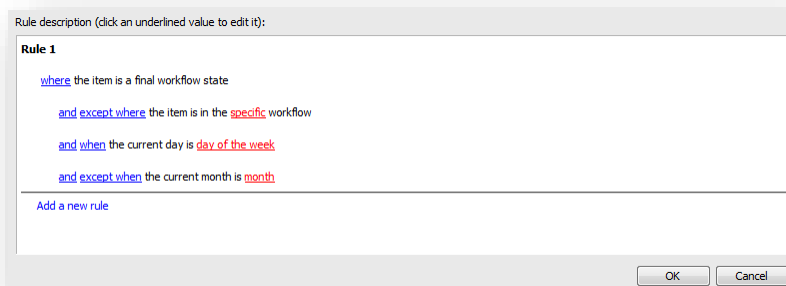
Rule description (click an underlined value to edit it):

Rule 1

where the item is a final workflow state

and except where the item is in the specific workflow

and when the current day is day of the week

and except when the current month is month

Add a new rule

OK

Cancel